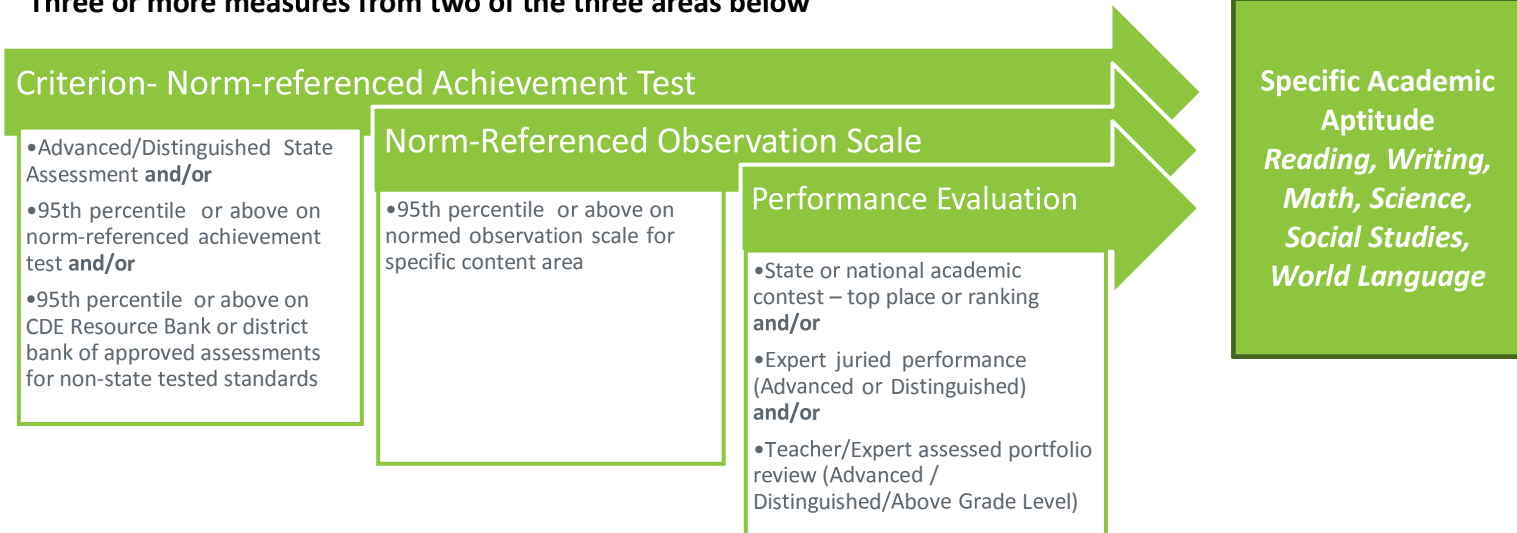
Three or more measures from two of the three areas below

Criterion- Norm-referenced Achievement Test

•Advanced/Distinguished State Assessment **and/or**

•95th percentile or above on norm-referenced achievement test **and/or**

•95th percentile or above on CDE Resource Bank or district bank of approved assessments for non-state tested standards

Norm-Referenced Observation Scale

•95th percentile or above on normed observation scale for specific content area

Performance Evaluation

•State or national academic contest – top place or ranking **and/or**

•Expert juried performance (Advanced or Distinguished) **and/or**

•Teacher/Expert assessed portfolio review (Advanced / Distinguished/Above Grade Level)

Specific Academic Aptitude
Reading, Writing, Math, Science, Social Studies, World Language